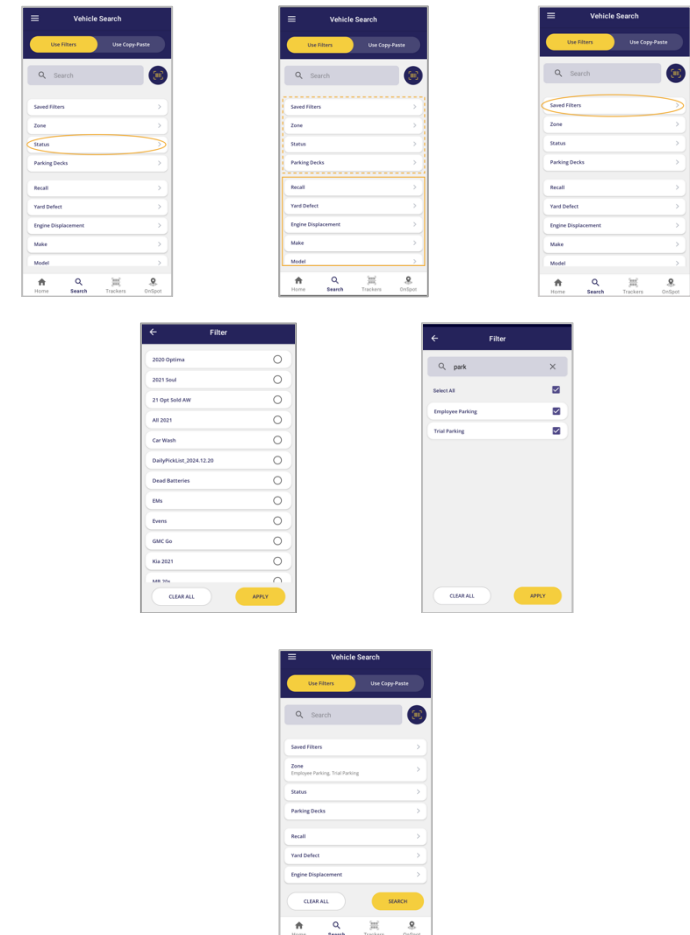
Vehicle Search

Use Filters
Use Copy-Paste

Search

Saved Filters
Zone
Status
Parking Decks

Recall
Yard Defect
Engine Displacement
Make
Model

Home
Search
Trackers
OnSpot

Vehicle Search

Use Filters
Use Copy-Paste

Search

Saved Filters
Zone
Status
Parking Decks

Recall
Yard Defect
Engine Displacement
Make
Model

Home
Search
Trackers
OnSpot

Vehicle Search

Use Filters
Use Copy-Paste

Search

Saved Filters
Zone
Status
Parking Decks

Recall
Yard Defect
Engine Displacement
Make
Model

Home
Search
Trackers
OnSpot

Filter

2020 Optima
2021 Soul
21 Opt Sold AW
All 2021
Car Wash
DailyPickList_2024.12.20
Dead Batteries
EMs
Evens
GMC Go
Kia 2021
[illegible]

CLEAR ALL
APPLY

Filter

park

Select All
Employee Parking
Trial Parking

CLEAR ALL
APPLY

Vehicle Search

Use Filters
Use Copy-Paste

Search

Saved Filters
Zone
Employee Parking, Trial Parking
Status
Parking Decks

Recall
Yard Defect
Engine Displacement

CLEAR ALL
SEARCH

Home
Search
Trackers
OnSpot